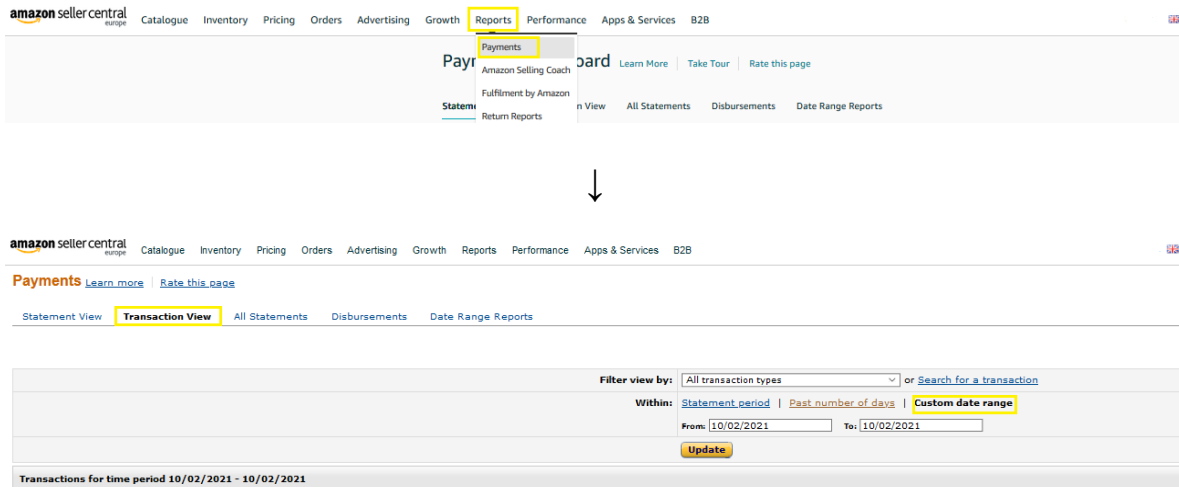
amazon seller central europe Catalogue Inventory Pricing Orders Advertising Growth Reports Performance Apps & Services B2B

Payments
Amazon Selling Coach
Fulfilment by Amazon
Return Reports

Pay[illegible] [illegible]oard Learn More | Take Tour | Rate this page

Stateme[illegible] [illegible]n View All Statements Disbursements Date Range Reports

↓

amazon seller central europe Catalogue Inventory Pricing Orders Advertising Growth Reports Performance Apps & Services B2B

Payments Learn more | Rate this page

Statement View Transaction View All Statements Disbursements Date Range Reports

Filter view by: All transaction types or Search for a transaction

Within: Statement period | Past number of days | Custom date range

From: 10/02/2021 To: 10/02/2021

Update

Transactions for time period 10/02/2021 - 10/02/2021